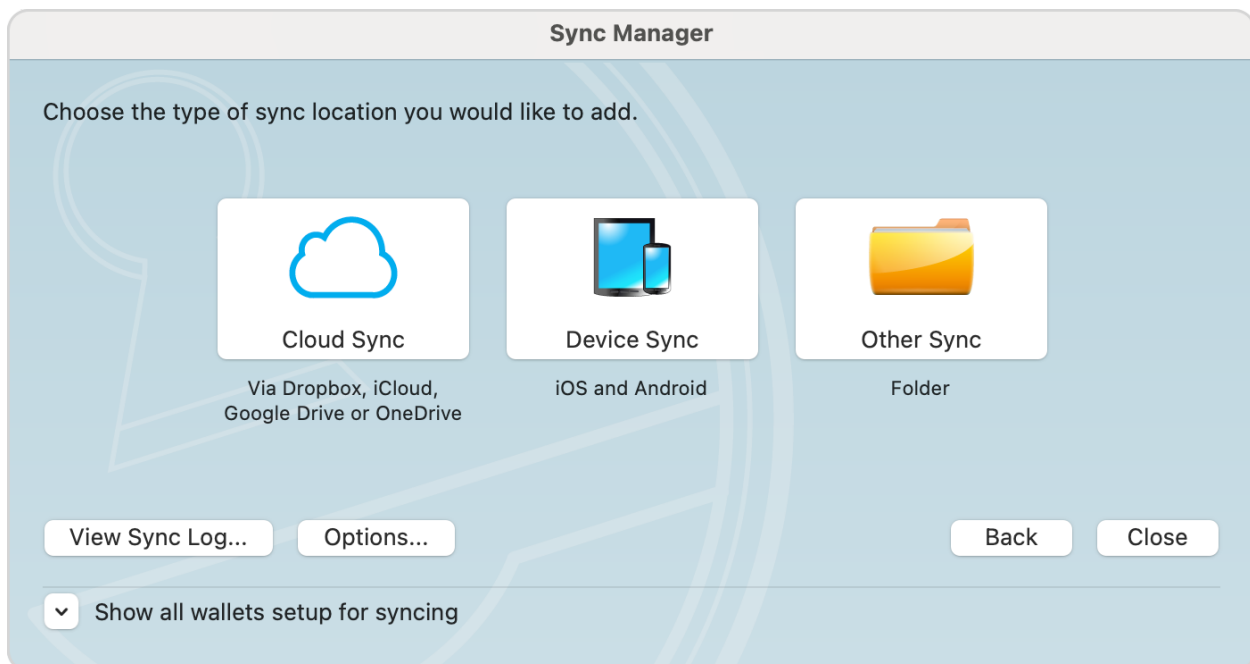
Sync Manager

Choose the type of sync location you would like to add.

Cloud Sync

Via Dropbox, iCloud, Google Drive or OneDrive

Device Sync

iOS and Android

Other Sync

Folder

View Sync Log...

Options...

Back

Close

Show all wallets setup for syncing